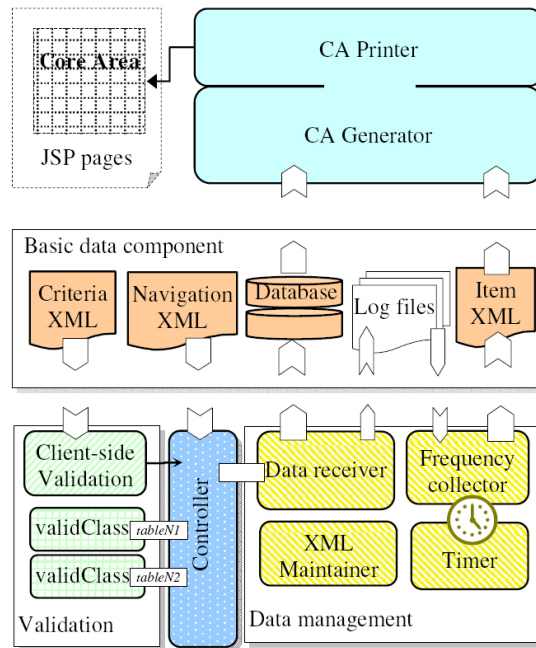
Core Area

JSP pages

CA Printer

CA Generator

Basic data component

Criteria XML

Navigation XML

Database

Log files

Item XML

Client-side Validation

validClass tableN1

validClass tableN2

Validation

Controller

Data receiver

Frequency collector

XML Maintainer

Timer

Data management